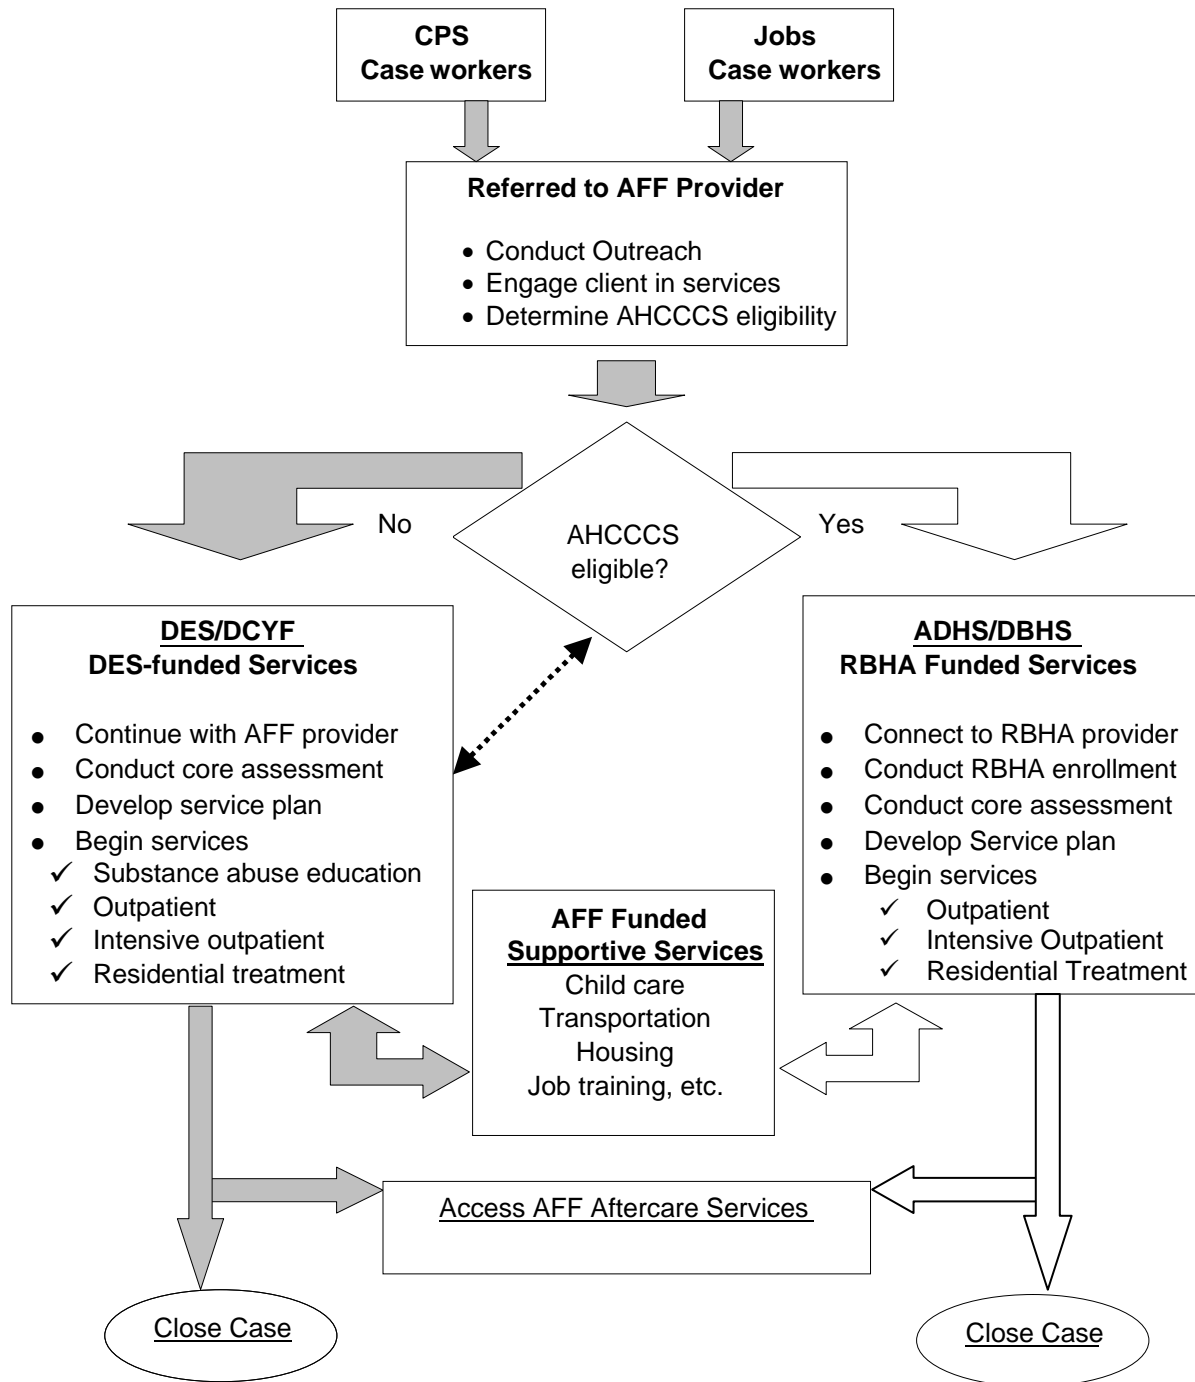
CPS
Case workers

Jobs
Case workers

Referred to AFF Provider

• Conduct Outreach
• Engage client in services
• Determine AHCCCS eligibility

No

AHCCCS eligible?

Yes

DES/DCYF
DES-funded Services

• Continue with AFF provider
• Conduct core assessment
• Develop service plan
• Begin services
✓ Substance abuse education
✓ Outpatient
✓ Intensive outpatient
✓ Residential treatment

ADHS/DBHS
RBHA Funded Services

• Connect to RBHA provider
• Conduct RBHA enrollment
• Conduct core assessment
• Develop Service plan
• Begin services
✓ Outpatient
✓ Intensive Outpatient
✓ Residential Treatment

AFF Funded
Supportive Services
Child care
Transportation
Housing
Job training, etc.

Access AFF Aftercare Services

Close Case

Close Case